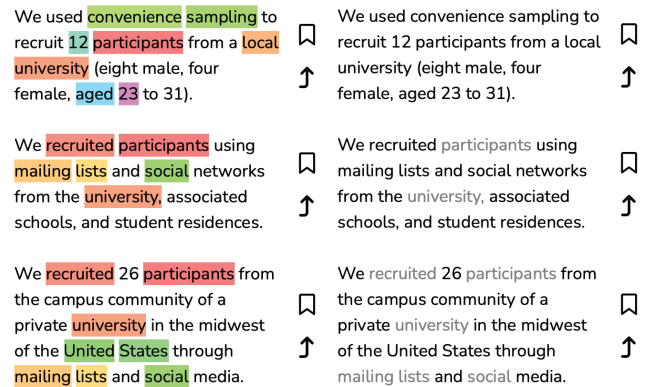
We used convenience sampling to recruit 12 participants from a local university (eight male, four female, aged 23 to 31).

We used convenience sampling to recruit 12 participants from a local university (eight male, four female, aged 23 to 31).

We recruited participants using mailing lists and social networks from the university, associated schools, and student residences.

We recruited participants using mailing lists and social networks from the university, associated schools, and student residences.

We recruited 26 participants from the campus community of a private university in the midwest of the United States through mailing lists and social media.

We recruited 26 participants from the campus community of a private university in the midwest of the United States through mailing lists and social media.